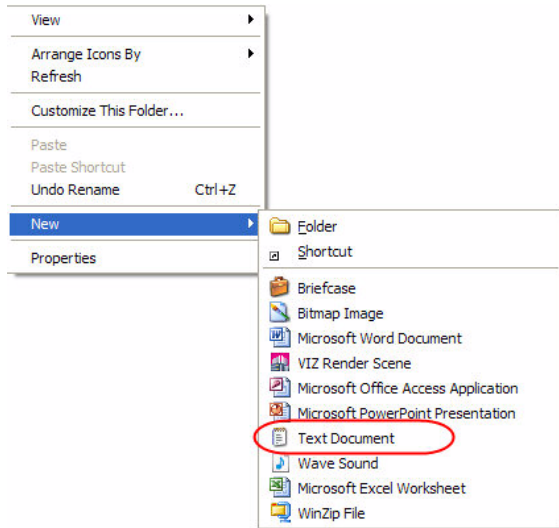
View
Arrange Icons By
Refresh
Customize This Folder...
Paste
Paste Shortcut
Undo Rename Ctrl+Z
New
Properties

Folder
Shortcut
Briefcase
Bitmap Image
Microsoft Word Document
VIZ Render Scene
Microsoft Office Access Application
Microsoft PowerPoint Presentation
Text Document
Wave Sound
Microsoft Excel Worksheet
WinZip File